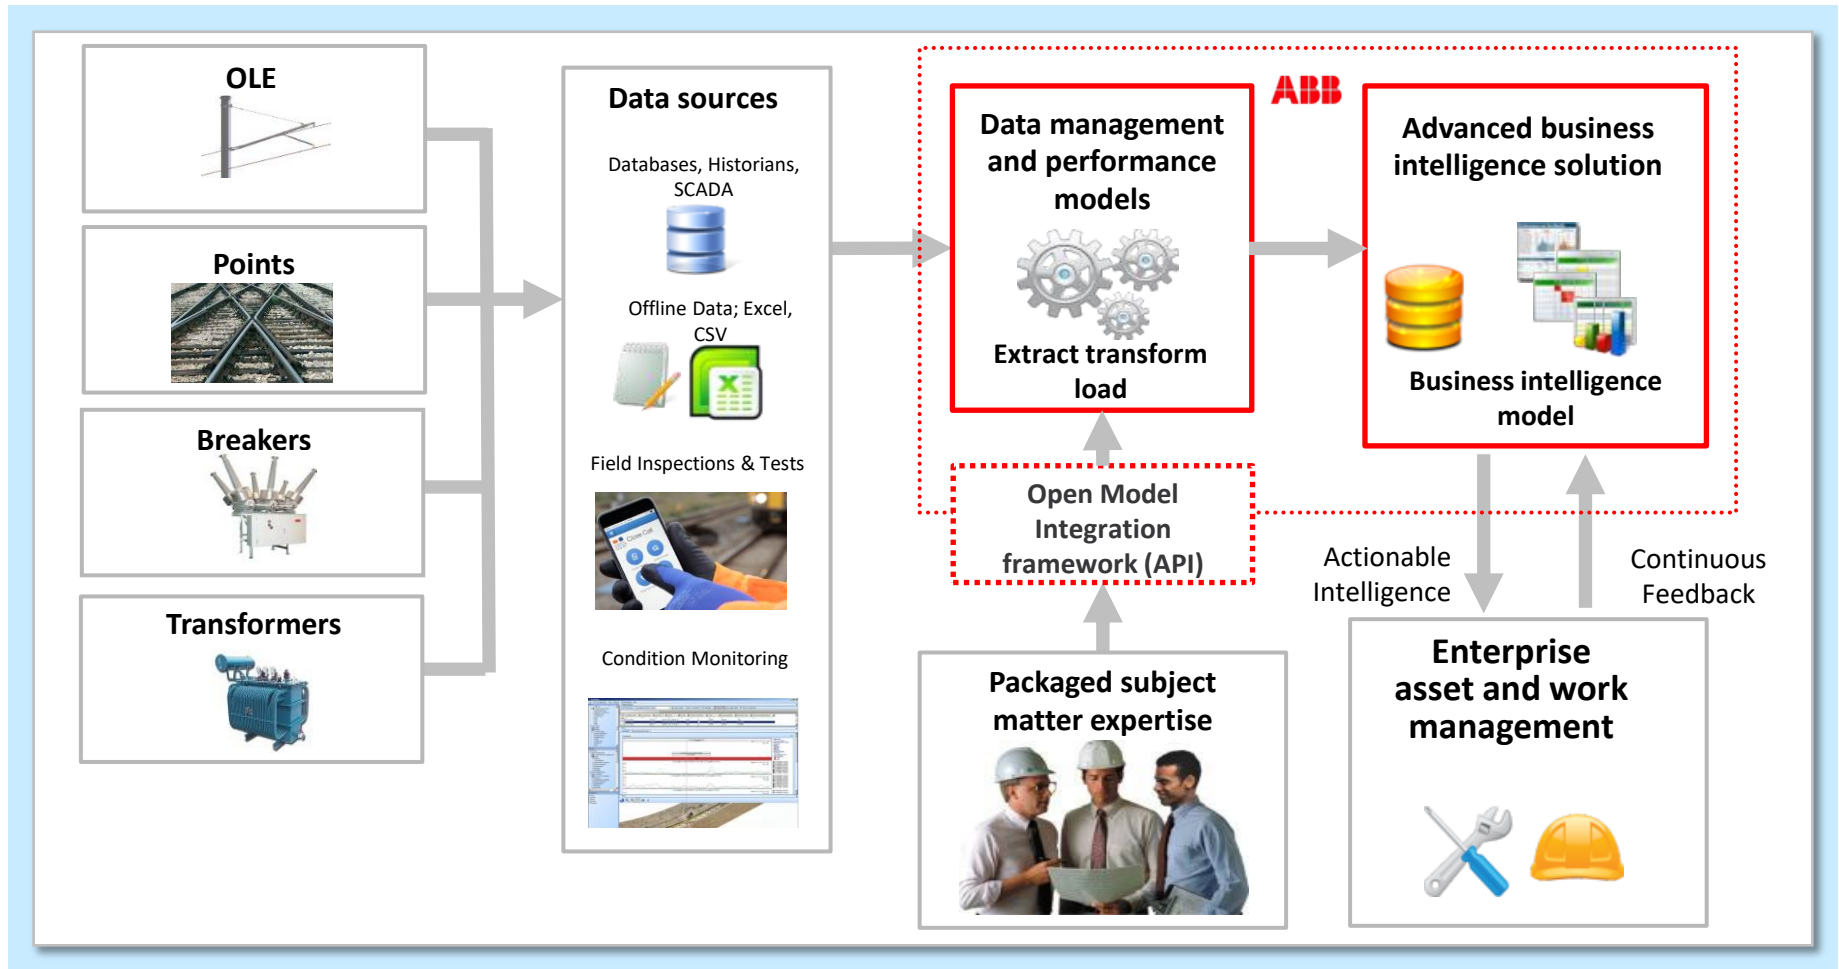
OLE

Points

Breakers

Transformers

Data sources

Databases, Historians, SCADA

Offline Data; Excel, CSV

Field Inspections & Tests

Condition Monitoring

ABB

Data management and performance models

Extract transform load

Advanced business intelligence solution

Business intelligence model

Open Model Integration framework (API)

Actionable Intelligence

Continuous Feedback

Packaged subject matter expertise

Enterprise asset and work management